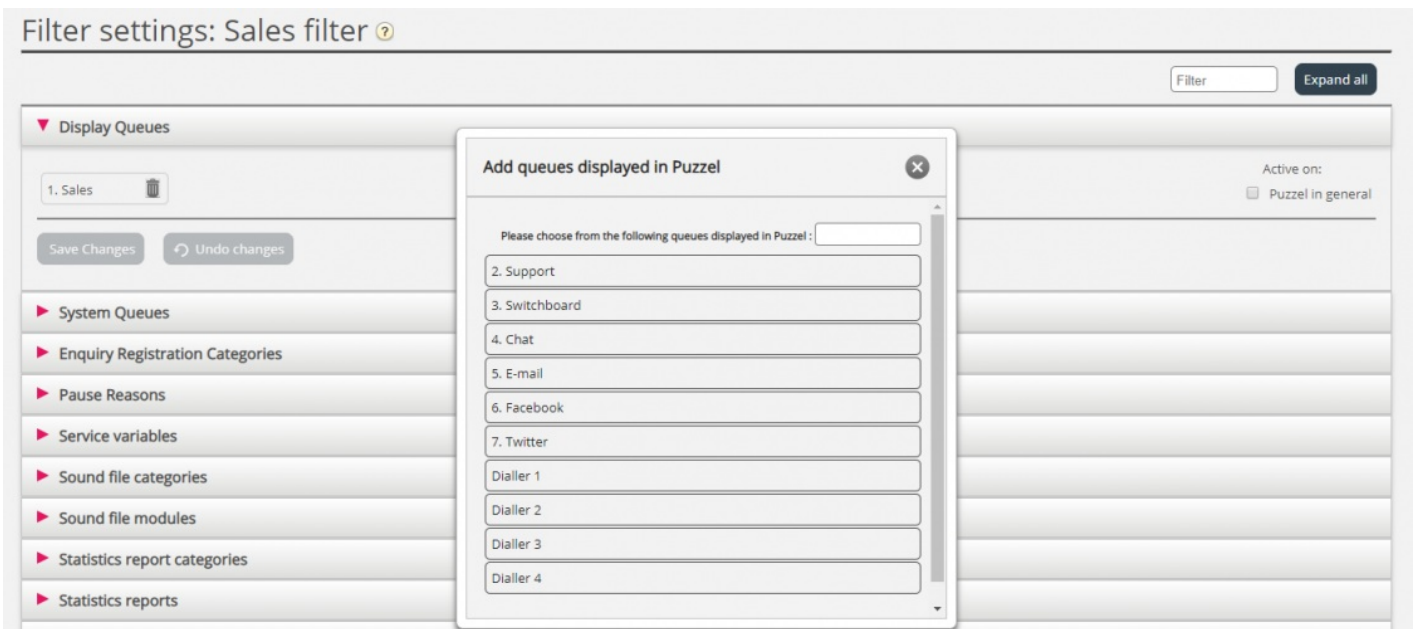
Filter settings: Sales filter

Filter

Expand all

Display Queues

1. Sales

Active on:

Puzzel in general

Save Changes

Undo changes

System Queues

Enquiry Registration Categories

Pause Reasons

Service variables

Sound file categories

Sound file modules

Statistics report categories

Statistics reports

Add queues displayed in Puzzel

Please choose from the following queues displayed in Puzzel :

2. Support

3. Switchboard

4. Chat

5. E-mail

6. Facebook

7. Twitter

Dialler 1

Dialler 2

Dialler 3

Dialler 4